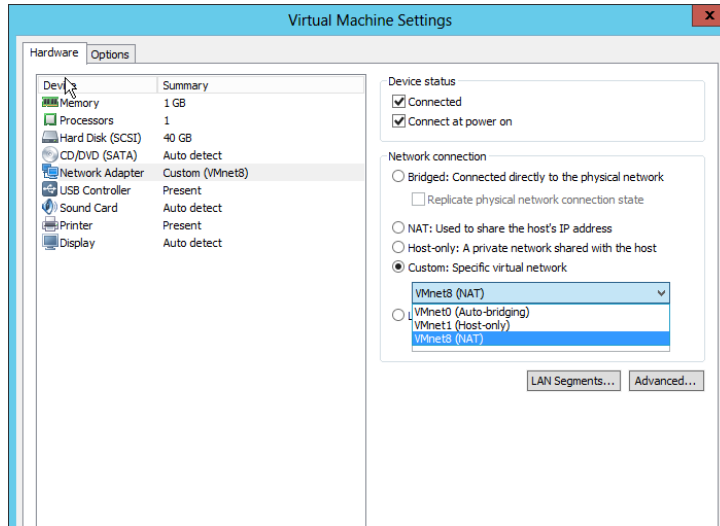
Virtual Machine Settings

Hardware | Options

| Device | Summary |
|---|---|
| Memory | 1 GB |
| Processors | 1 |
| Hard Disk (SCSI) | 40 GB |
| CD/DVD (SATA) | Auto detect |
| Network Adapter | Custom (VMnet8) |
| USB Controller | Present |
| Sound Card | Auto detect |
| Printer | Present |
| Display | Auto detect |

Device status
Connected
Connect at power on

Network connection
Bridged: Connected directly to the physical network
Replicate physical network connection state
NAT: Used to share the host's IP address
Host-only: A private network shared with the host
Custom: Specific virtual network
VMnet8 (NAT)
VMnet0 (Auto-bridging)
VMnet1 (Host-only)
VMnet8 (NAT)
L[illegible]

LAN Segments... Advanced...